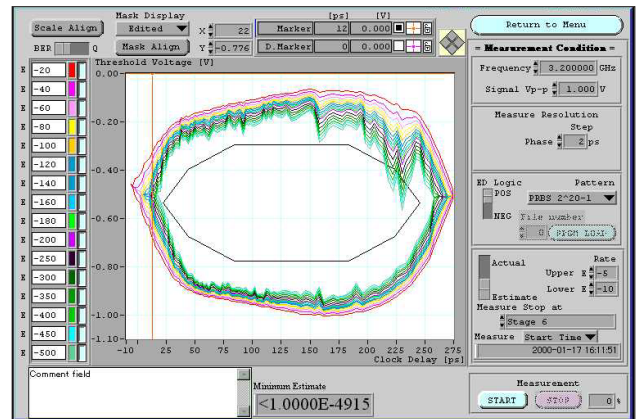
Scale Align

Mask Display

Edited

Mask Align

X 22

Y -0.776

[ps] [V]

Marker 12 0.000

D.Marker 0 0.000

Return to Menu

BER Q

E -20
E -40
E -60
E -80
E -100
E -120
E -140
E -160
E -180
E -200
E -250
E -300
E -350
E -400
E -450
E -500

Threshold Voltage [V]

0.00

-0.20

-0.40

-0.60

-0.80

-1.00

-1.10

-10 0 25 50 75 100 125 150 175 200 225 250 275

Clock Delay [ps]

= Measurement Condition =

Frequency 3.200000 GHz

Signal Vp-p 1.000 V

Measure Resolution

Step

Phase 2 ps

ED Logic

POS

NEG

Pattern

PRBS 2^20-1

File number

0 PPGM LOAD

Actual

Estimate

Rate

Upper E -5

Lower E -10

Measure Stop at

Stage 6

Measure Start Time

2000-01-17 16:11:51

Comment field

Minimum Estimate

<1.0000E-4915

Measurement

START STOP 0 %